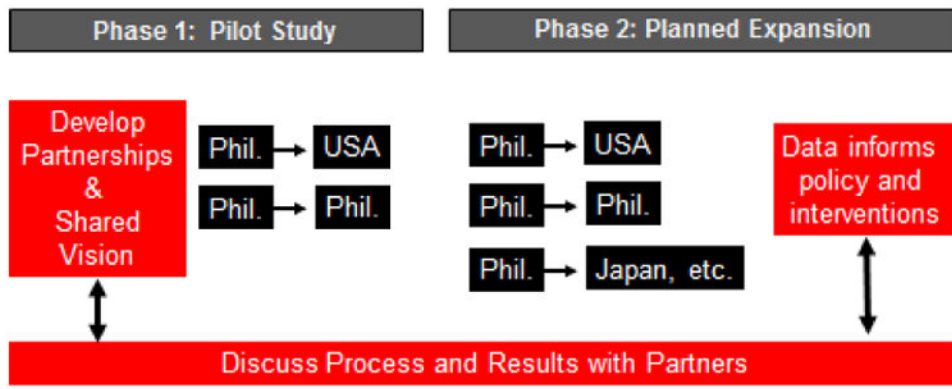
Phase 1: Pilot Study

Phase 2: Planned Expansion

Develop Partnerships & Shared Vision

Phil. → USA

Phil. → Phil.

Phil. → USA

Phil. → Phil.

Phil. → Japan, etc.

Data informs policy and interventions

Discuss Process and Results with Partners